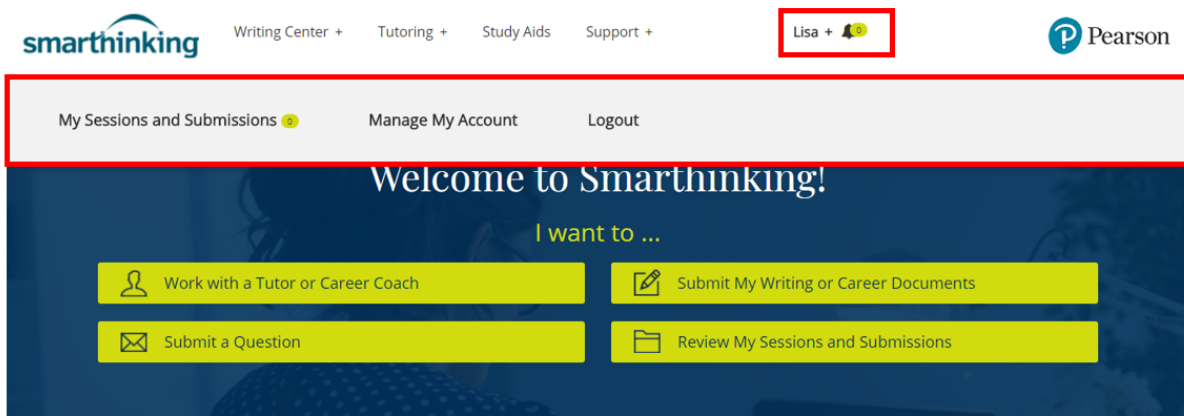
smarthinking Writing Center + Tutoring + Study Aids Support + Lisa + 0 Pearson

My Sessions and Submissions 0 Manage My Account Logout

Welcome to Smarthinking!

I want to ...

Work with a Tutor or Career Coach

Submit My Writing or Career Documents

Submit a Question

Review My Sessions and Submissions